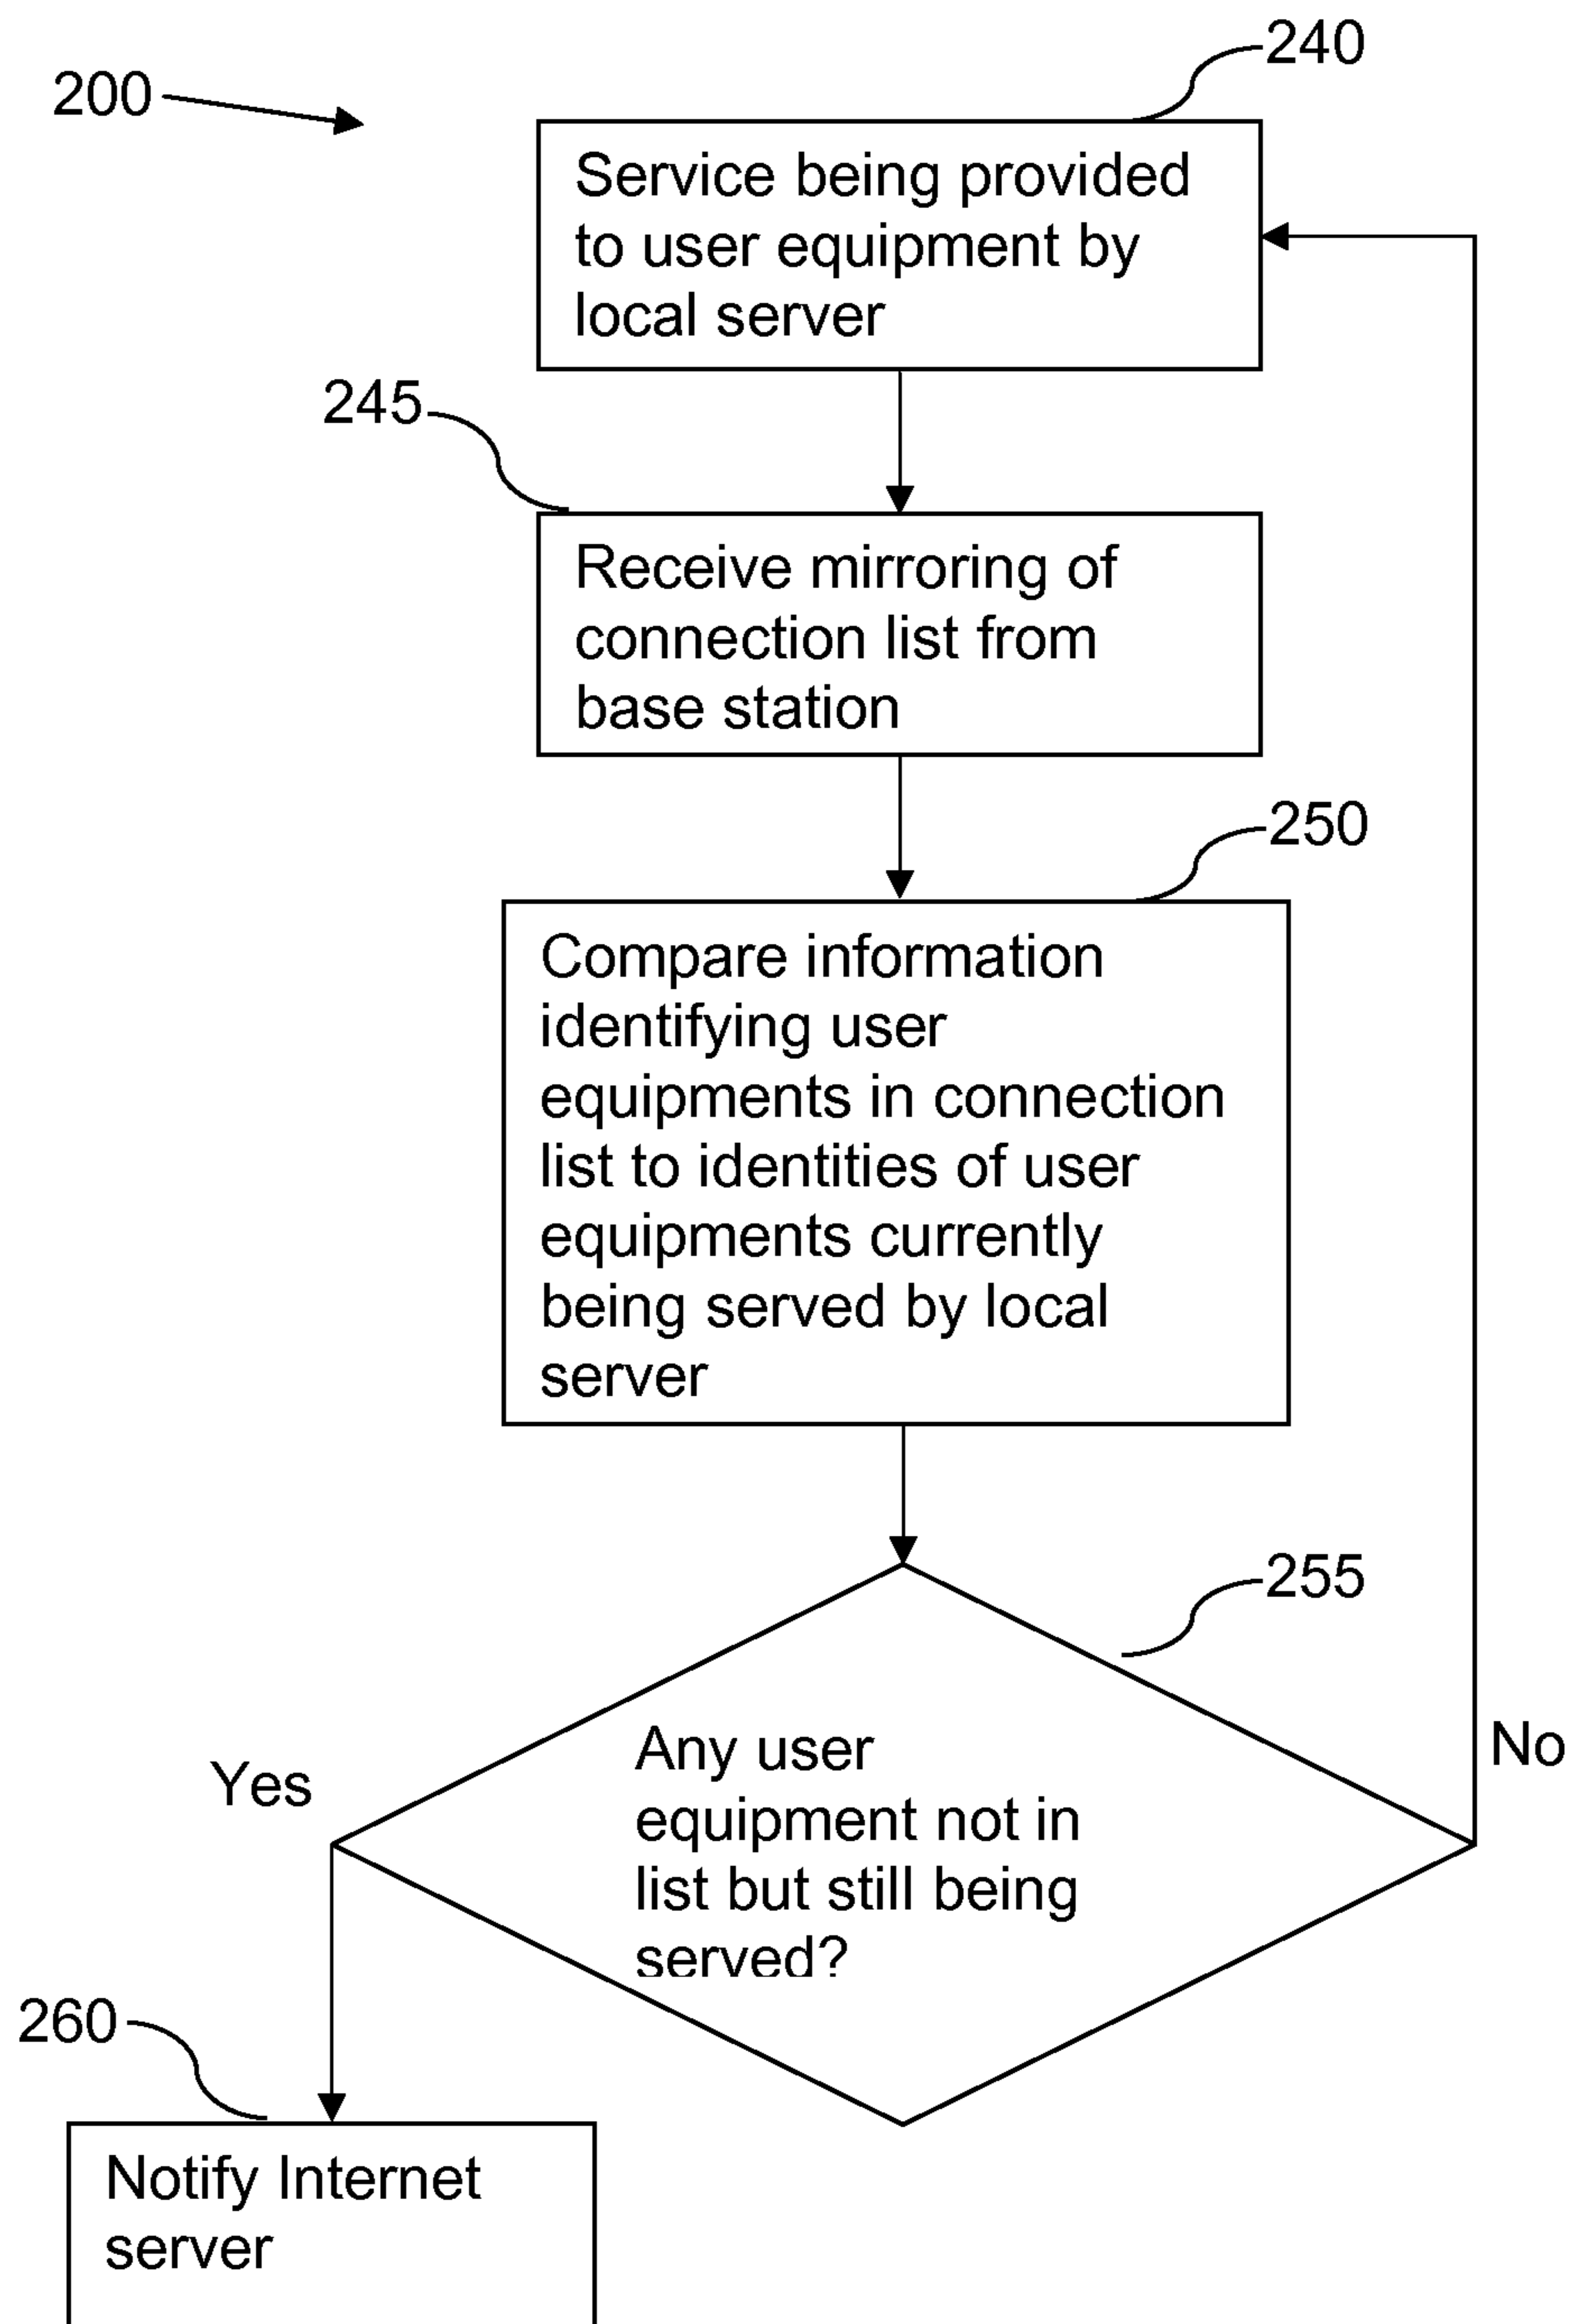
200

240

Service being provided to user equipment by local server

245

Receive mirroring of connection list from base station

250

Compare information identifying user equipments in connection list to identities of user equipments currently being served by local server

255

Any user equipment not in list but still being served?

Yes

No

260

Notify Internet server